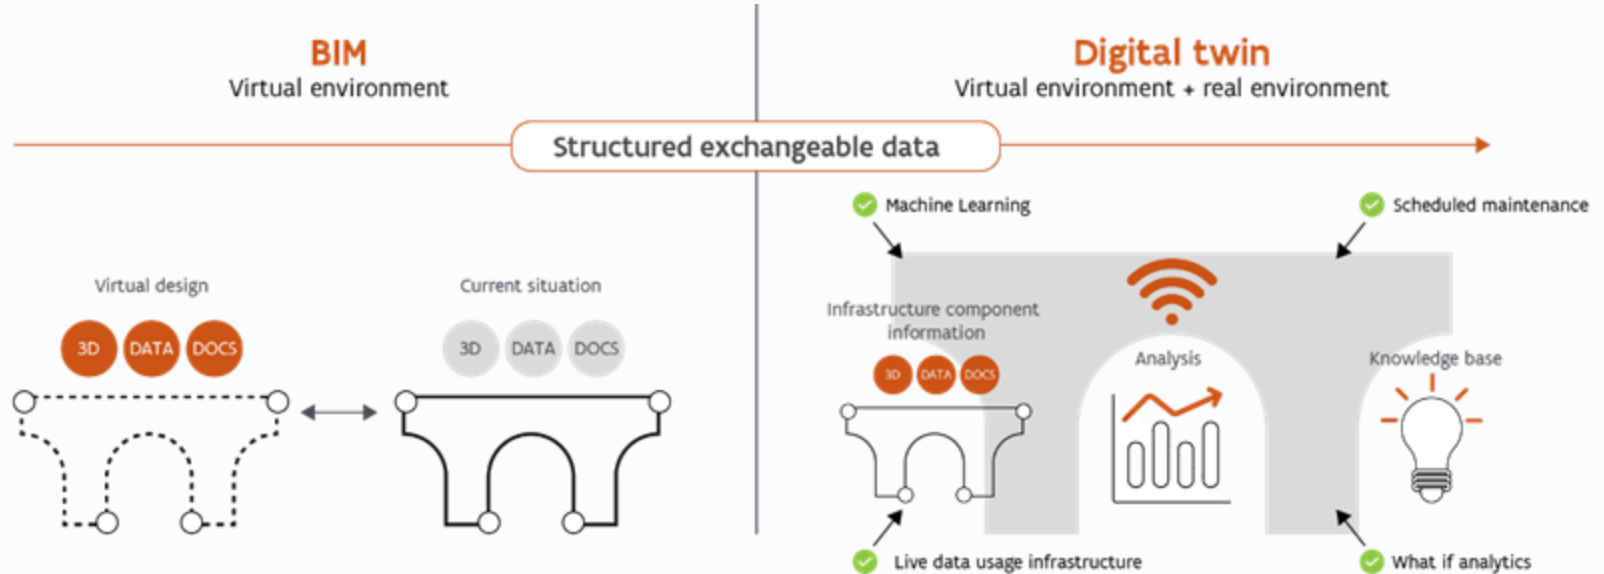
BIM
Virtual environment

Digital twin
Virtual environment + real environment

Structured exchangeable data

Virtual design
3D DATA DOCS

Current situation
3D DATA DOCS

Machine Learning

Scheduled maintenance

Infrastructure component information
3D DATA DOCS

Analysis

Knowledge base

Live data usage infrastructure

What if analytics